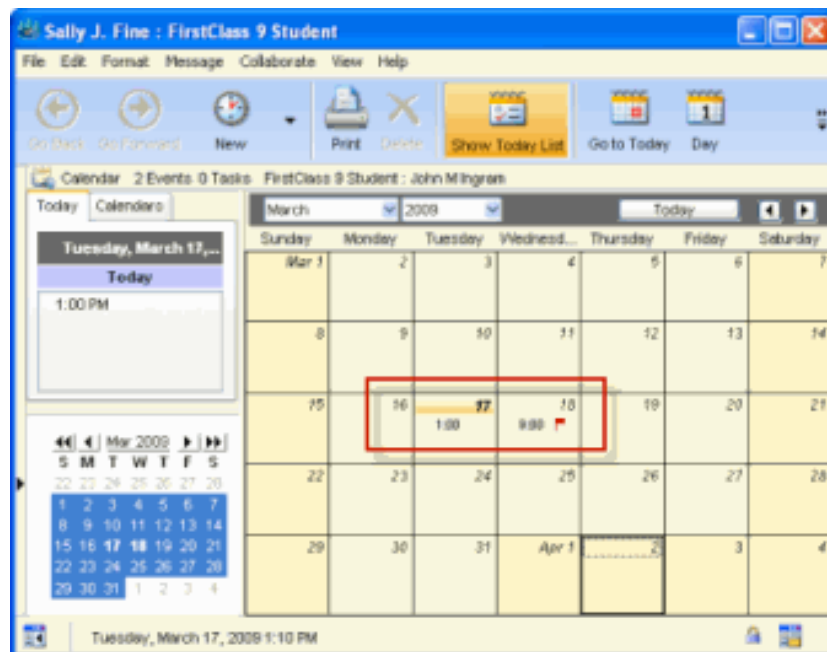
Sally J. Fine : FirstClass 9 Student

File Edit Format Message Collaborate View Help

Go Back Go Forward New Print Delete Show Today List Go to Today Day

Calendar 2 Events 0 Tasks FirstClass 9 Student : John M Ingram

Today Calendars

Tuesday, March 17,...
Today
1:00 PM

Mar 2009
S M T W T F S
22 23 24 25 26 27 28
1 2 3 4 5 6 7
8 9 10 11 12 13 14
15 16 17 18 19 20 21
22 23 24 25 26 27 28
29 30 31 1 2 3 4

March 2009 Today

| Sunday | Monday | Tuesday | Wednesd... | Thursday | Friday | Saturday |
|---|---|---|---|---|---|---|
| Mar 1 | 2 | 3 | 4 | 5 | 6 | 7 |
| 8 | 9 | 10 | 11 | 12 | 13 | 14 |
| 15 | 16 | 17 1:00 | 18 9:00 | 19 | 20 | 21 |
| 22 | 23 | 24 | 25 | 26 | 27 | 28 |
| 29 | 30 | 31 | Apr 1 | 2 | 3 | 4 |

Tuesday, March 17, 2009 1:10 PM